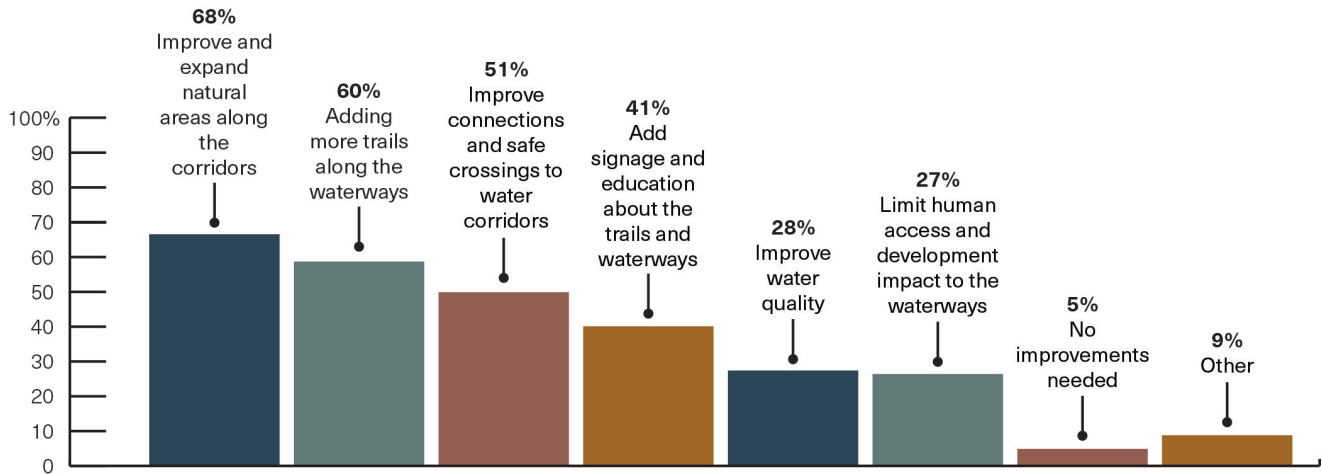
100%
90
80
70
60
50
40
30
20
10
0

**68%**
Improve and expand natural areas along the corridors

**60%**
Adding more trails along the waterways

**51%**
Improve connections and safe crossings to water corridors

**41%**
Add signage and education about the trails and waterways

**28%**
Improve water quality

**27%**
Limit human access and development impact to the waterways

**5%**
No improvements needed

**9%**
Other